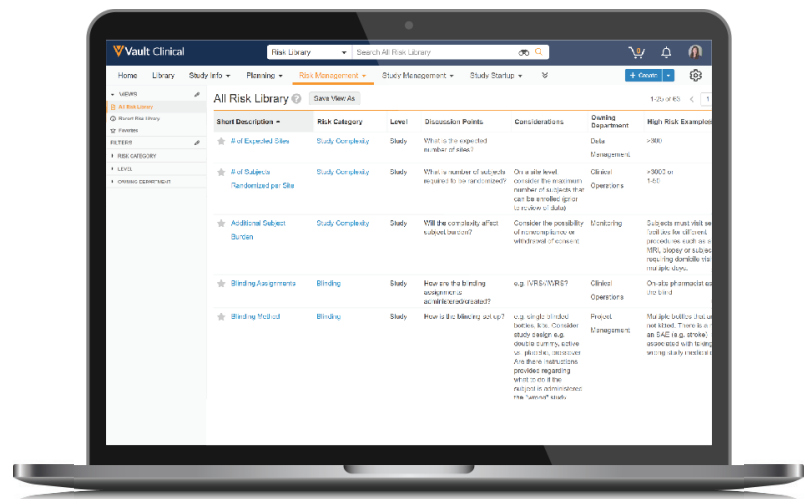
Vault Clinical

Risk Library

Search All Risk Library

Home Library Study Info Planning Risk Management Study Management Study Startup

+ Create

VIEWS

All Risk Library

Recent Risk Library

Favorites

FILTERS

RISK CATEGORY

LEVEL

OWNING DEPARTMENT

All Risk Library

Save View As

1-25 of 63

| Short Description | Risk Category | Level | Discussion Points | Considerations | Owning Department | High Risk Examples |
|---|---|---|---|---|---|---|
| # of Expected Sites | Study Complexity | Study | What is the expected number of sites? | | Data Management | >300 |
| # of Subjects Randomized per Site | Study Complexity | Study | What number of subjects required to be randomized? | On a site level, consider the maximum number of subjects that can be enrolled prior to review of study | Clinical Operations | >3000 or 1-50 |
| Additional Subject Burden | Study Complexity | Study | Will the complexity affect subject burden? | Consider the possibility of noncompliance or withdrawal of consent | Monitoring | Subjects must visit se facilities for different procedures such as a MRI, biopsy or subject requiring durable visi multiple days. |
| Blinding Assignments | Blinding | Study | How are the blinding assignments administered/created? | e.g. IVRS/IWRS? | Clinical Operations | On-site pharmacist as the blind |
| Blinding Method | Blinding | Study | How is the blinding set up? | e.g. single blinded bottles, kits. Consider study design e.g. double dummy, active vs. placebo, crossover. Are there instructions provided regarding what to do if the subject is administered the "wrong" study | Project Management | Multiple bottles that are not kitted. There is a an SAE (e.g. stroke) associated with taking wrong study medication |